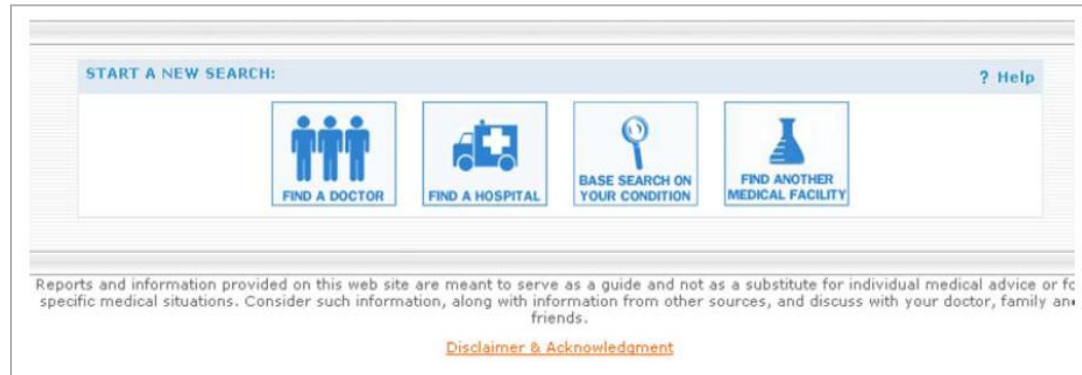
START A NEW SEARCH:

? Help

FIND A DOCTOR

FIND A HOSPITAL

BASE SEARCH ON YOUR CONDITION

FIND ANOTHER MEDICAL FACILITY

Reports and information provided on this web site are meant to serve as a guide and not as a substitute for individual medical advice or f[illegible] specific medical situations. Consider such information, along with information from other sources, and discuss with your doctor, family an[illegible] friends.

Disclaimer & Acknowledgment